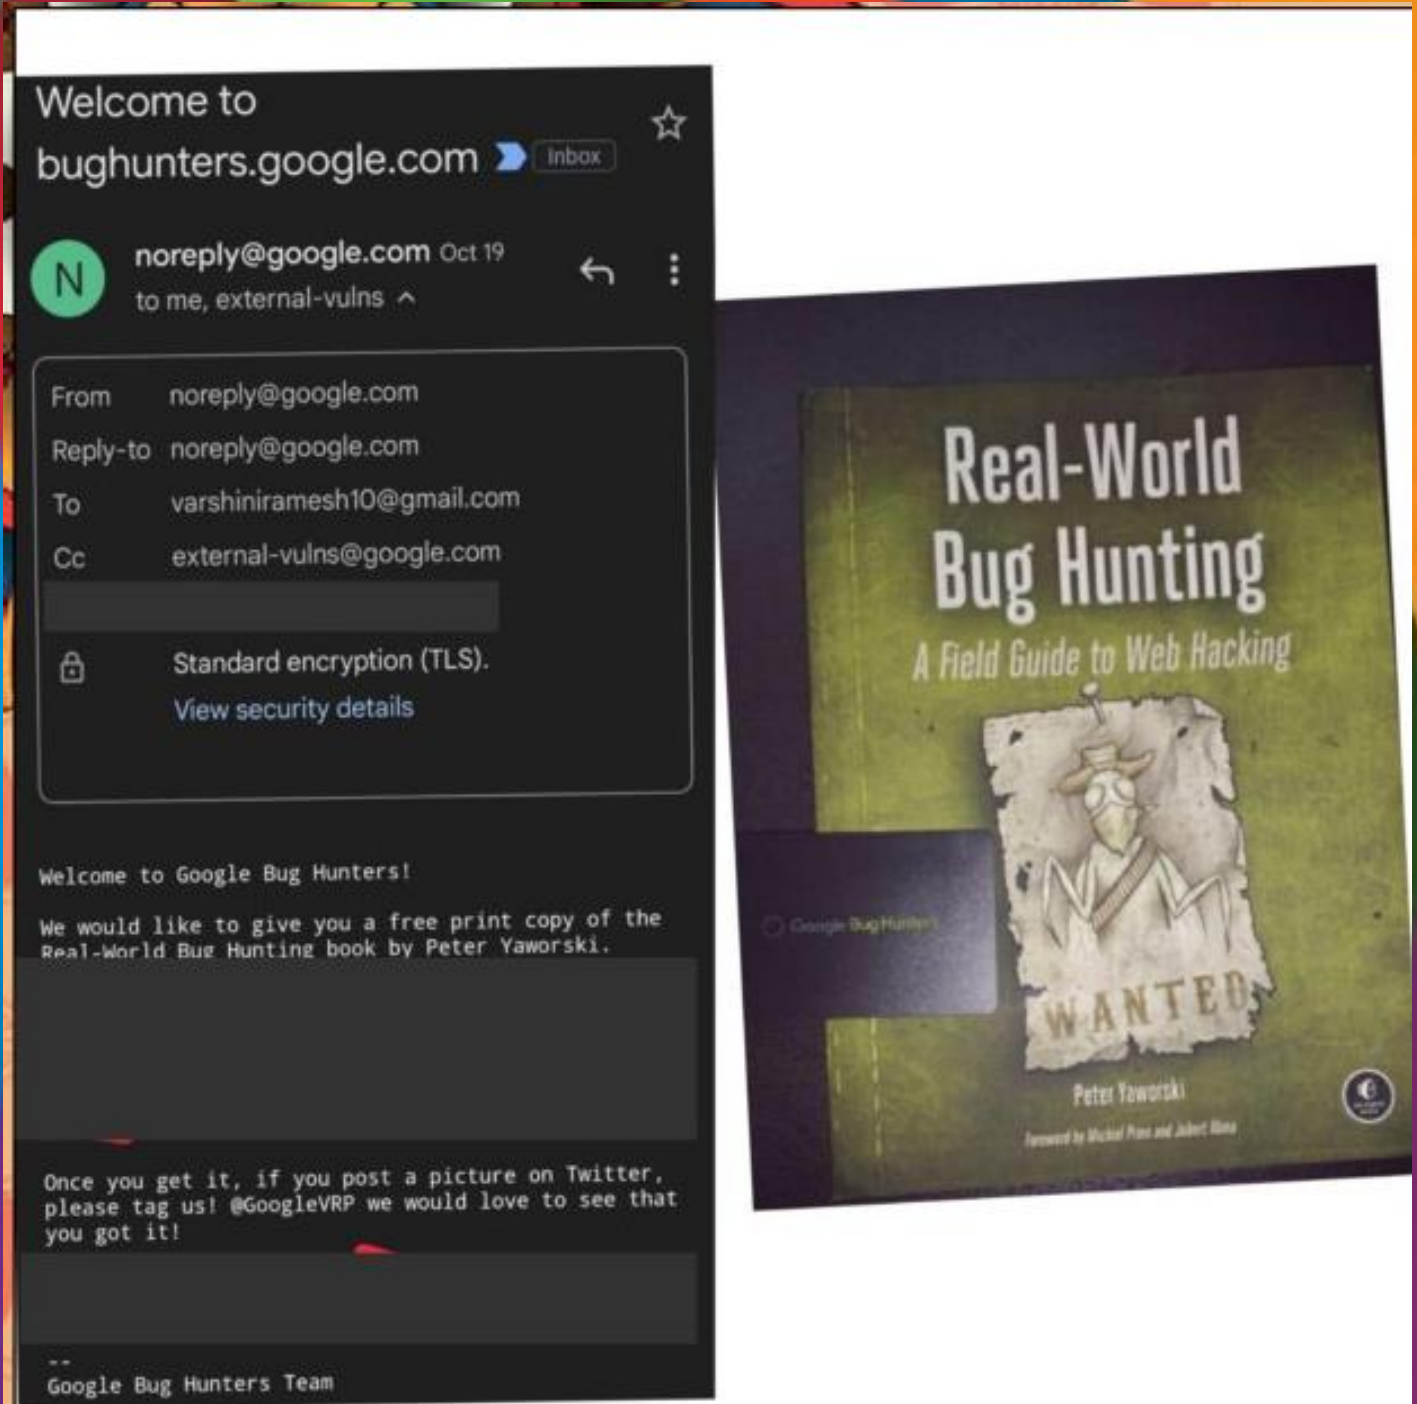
Welcome to bughunters.google.com Inbox

N

noreply@google.com Oct 19
to me, external-vulns

From noreply@google.com
Reply-to noreply@google.com
To varshiniramesh10@gmail.com
Cc external-vulns@google.com

Standard encryption (TLS).
View security details

Welcome to Google Bug Hunters!

We would like to give you a free print copy of the Real-World Bug Hunting book by Peter Yaworski.

Once you get it, if you post a picture on Twitter, please tag us! @GoogleVRP we would love to see that you got it!

--
Google Bug Hunters Team

Real-World Bug Hunting
A Field Guide to Web Hacking

WANTED

Peter Yaworski

Foreword by Michiel Prins and Jobert Abma

Google Bug Hunters